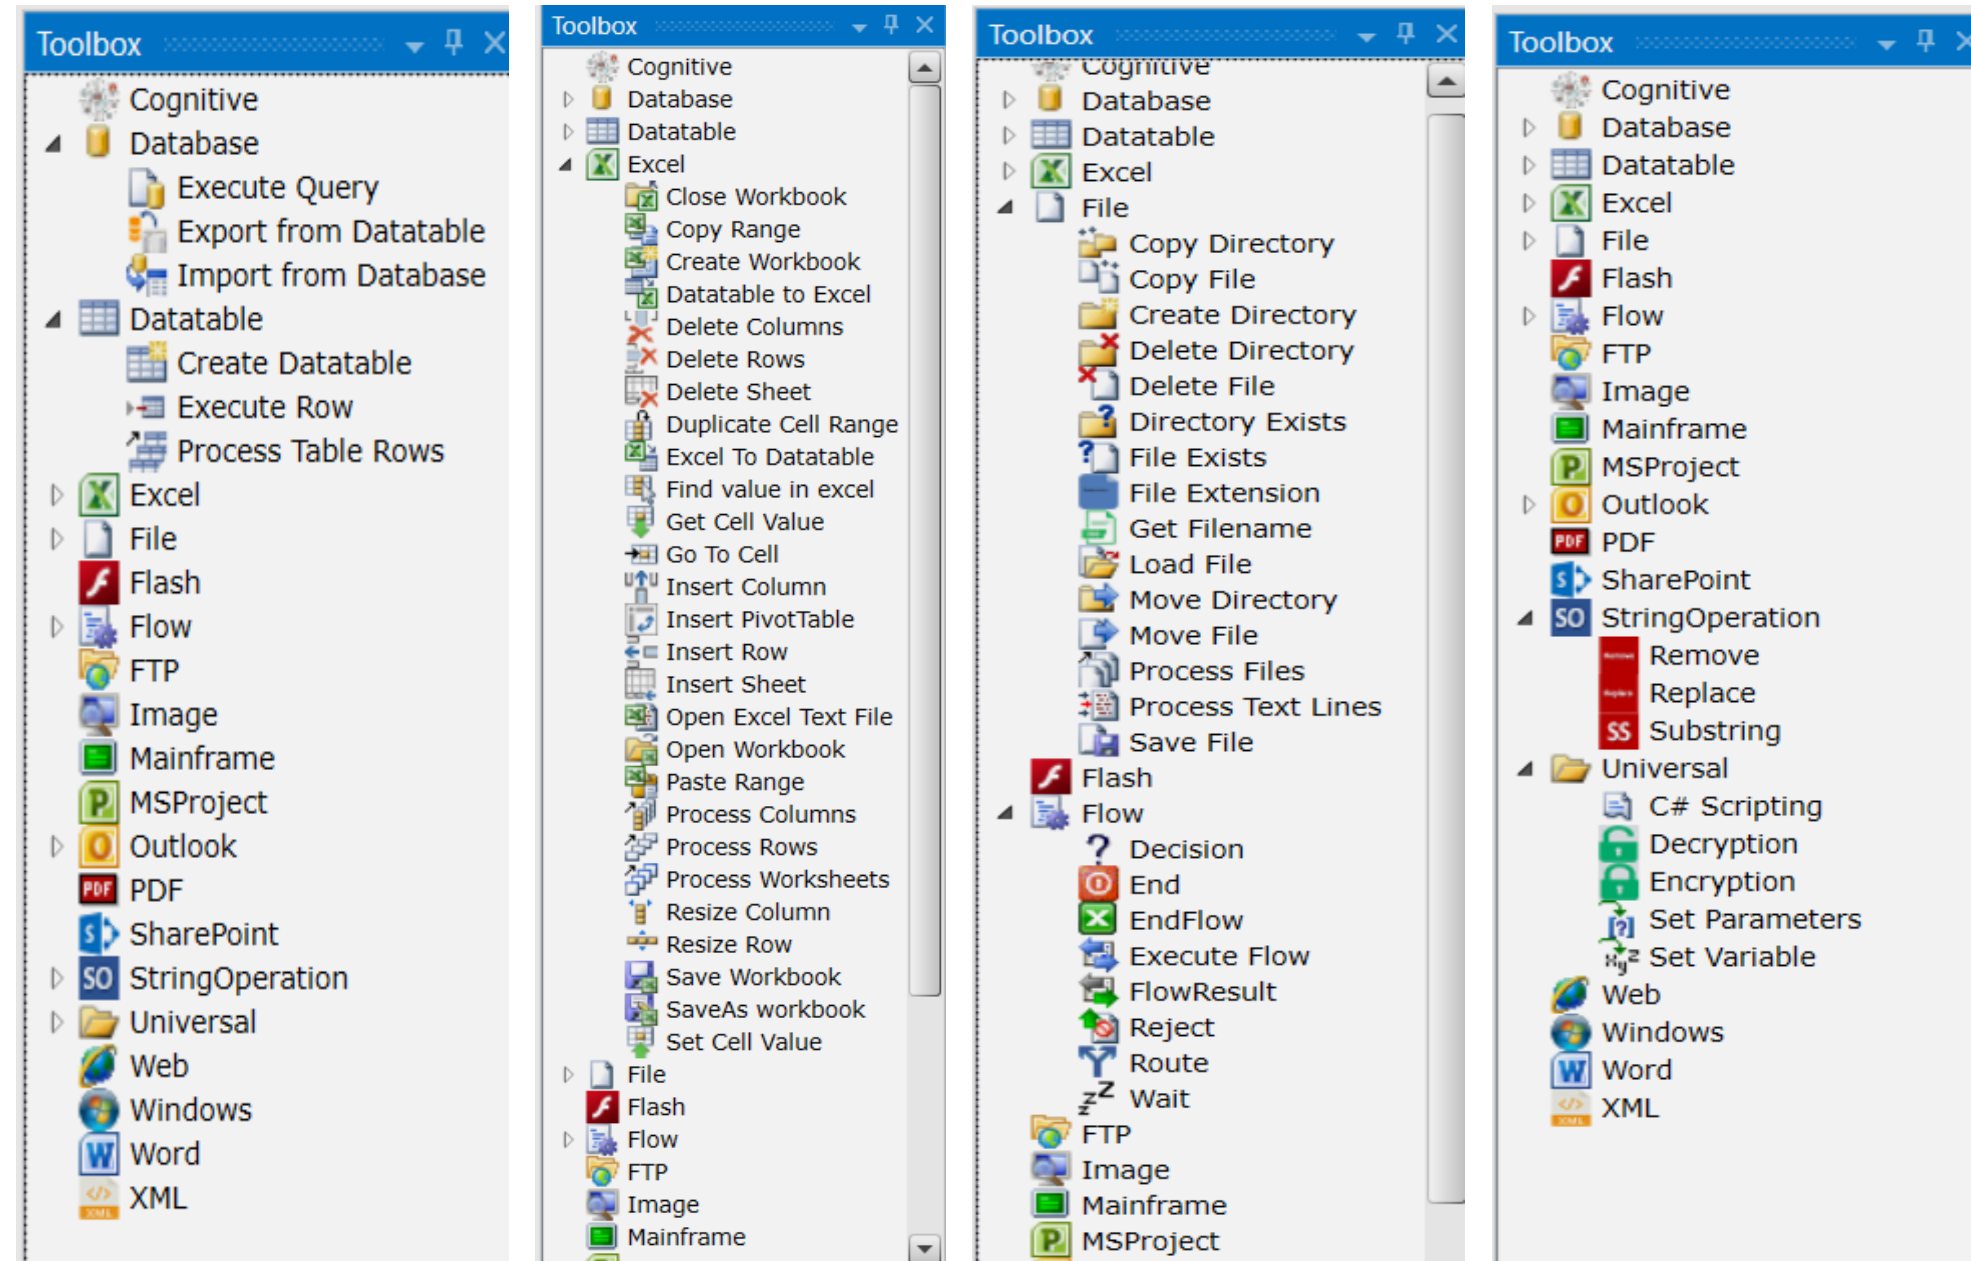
Toolbox
Cognitive
Database
Execute Query
Export from Datatable
Import from Database
Datatable
Create Datatable
Execute Row
Process Table Rows
Excel
File
Flash
Flow
FTP
Image
Mainframe
MSProject
Outlook
PDF
SharePoint
StringOperation
Universal
Web
Windows
Word
XML

Toolbox
Cognitive
Database
Datatable
Excel
Close Workbook
Copy Range
Create Workbook
Datatable to Excel
Delete Columns
Delete Rows
Delete Sheet
Duplicate Cell Range
Excel To Datatable
Find value in excel
Get Cell Value
Go To Cell
Insert Column
Insert PivotTable
Insert Row
Insert Sheet
Open Excel Text File
Open Workbook
Paste Range
Process Columns
Process Rows
Process Worksheets
Resize Column
Resize Row
Save Workbook
SaveAs workbook
Set Cell Value
File
Flash
Flow
FTP
Image
Mainframe

Toolbox
Cognitive
Database
Datatable
Excel
File
Copy Directory
Copy File
Create Directory
Delete Directory
Delete File
Directory Exists
File Exists
File Extension
Get Filename
Load File
Move Directory
Move File
Process Files
Process Text Lines
Save File
Flash
Flow
Decision
End
EndFlow
Execute Flow
FlowResult
Reject
Route
Wait
FTP
Image
Mainframe
MSProject

Toolbox
Cognitive
Database
Datatable
Excel
File
Flash
Flow
FTP
Image
Mainframe
MSProject
Outlook
PDF
SharePoint
StringOperation
Remove
Replace
Substring
Universal
C# Scripting
Decryption
Encryption
Set Parameters
Set Variable
Web
Windows
Word
XML